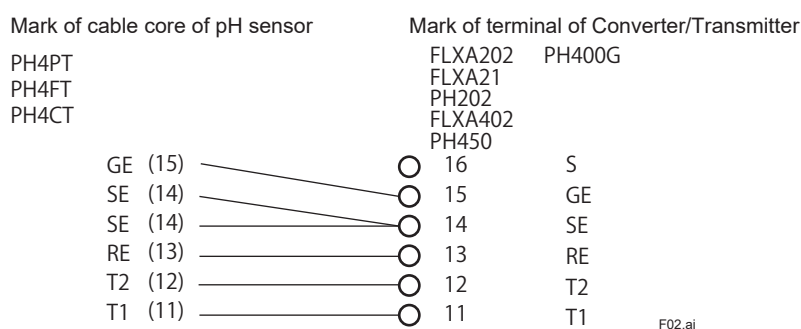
Mark of cable core of pH sensor

PH4PT
PH4FT
PH4CT

Mark of terminal of Converter/Transmitter

FLXA202
FLXA21
PH202
FLXA402
PH450

PH400G

GE (15)
SE (14)
SE (14)
RE (13)
T2 (12)
T1 (11)

16 S
15 GE
14 SE
13 RE
12 T2
11 T1

F02.ai